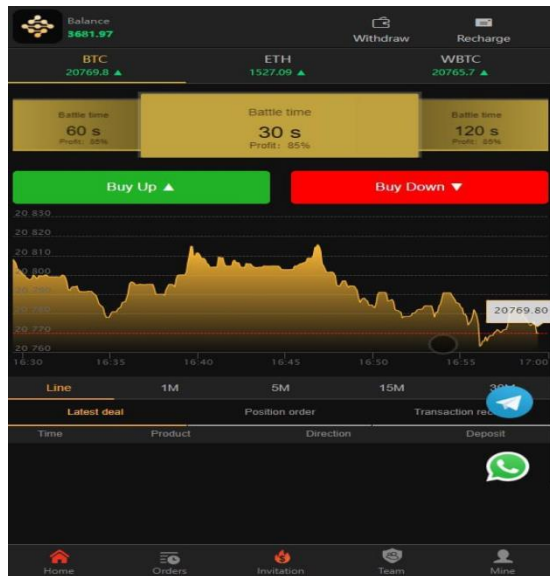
Balance
3681.97

Withdraw

Recharge

BTC
20769.8 ▲

ETH
1527.09 ▲

WBTC
20765.7 ▲

Battle time
60 s
Profit: 85%

Battle time
30 s
Profit: 85%

Battle time
120 s
Profit: 85%

Buy Up ▲

Buy Down ▼

20 830
20 820
20 810
20 800
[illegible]
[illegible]
20 770
20 760

20769.80

16:30
16:35
16:40
16:45
16:50
16:55
17:00

Line
1M
5M
15M
30M

Latest deal
Position order
Transaction rec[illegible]

Time
Product
Direction
Deposit

Home
Orders
Invitation
Team
Mine